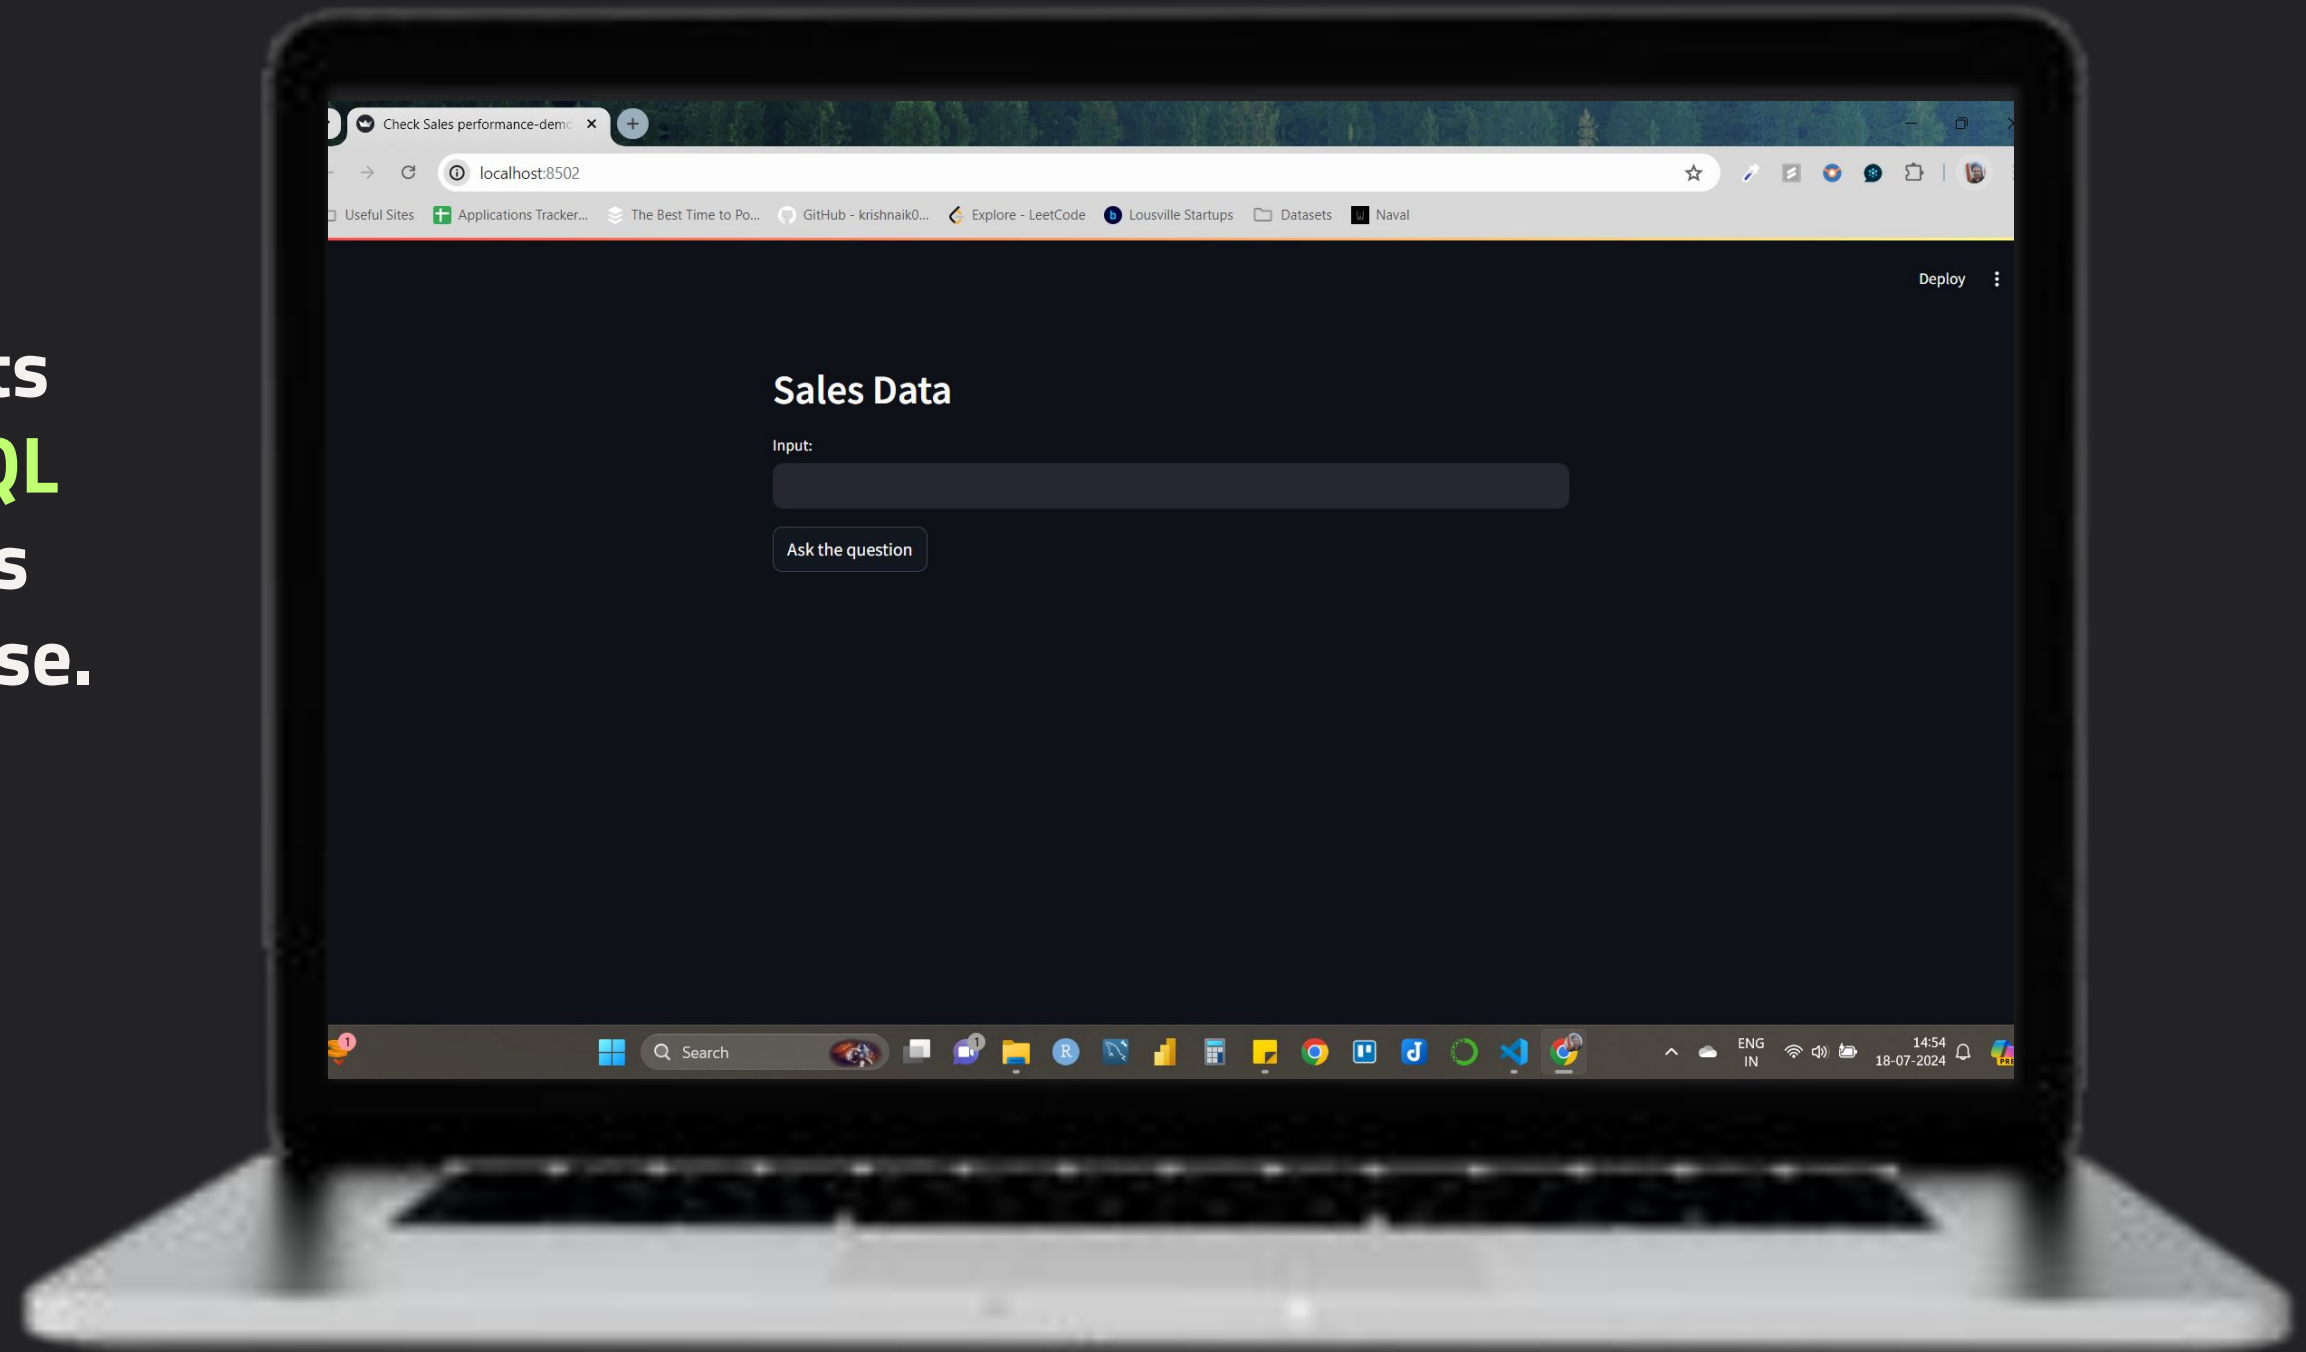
ts
QL
s
se.

Check Sales performance-demo ×

localhost:8502

Useful Sites
Applications Tracker...
The Best Time to Po...
GitHub - krishnaik0...
Explore - LeetCode
Lousville Startups
Datasets
Naval

Deploy

Sales Data

Input:

Ask the question

Search

ENG
IN

14:54
18-07-2024